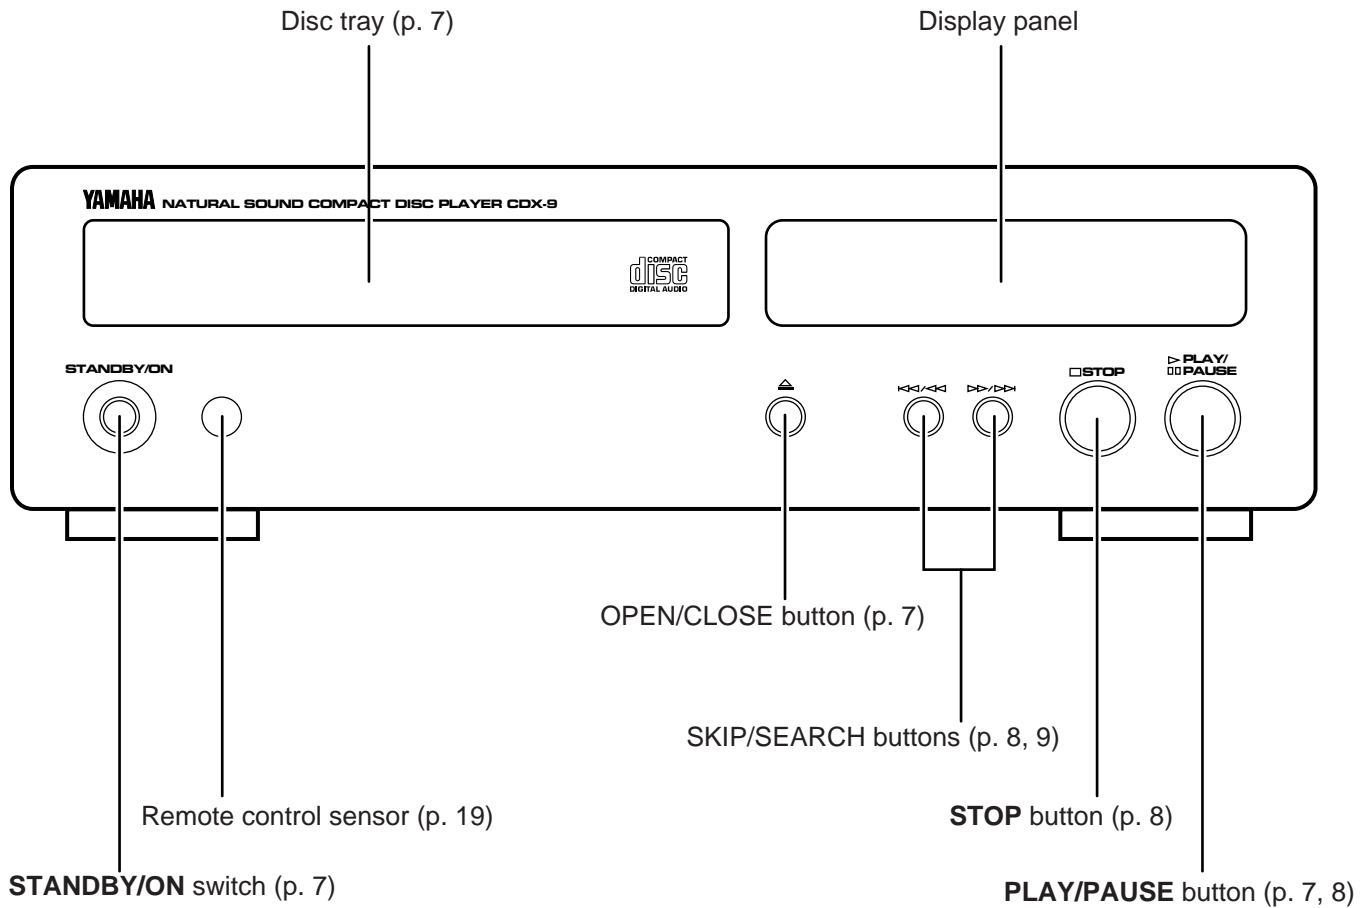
Disc tray (p. 7)

Display panel

YAMAHA NATURAL SOUND COMPACT DISC PLAYER CDX-9

COMPACT disc DIGITAL AUDIO

STANDBY/ON

⏏

⏮/⏪

⏩/⏭

□STOP

▷PLAY/ ▯▯PAUSE

OPEN/CLOSE button (p. 7)

SKIP/SEARCH buttons (p. 8, 9)

Remote control sensor (p. 19)

STOP button (p. 8)

STANDBY/ON switch (p. 7)

PLAY/PAUSE button (p. 7, 8)